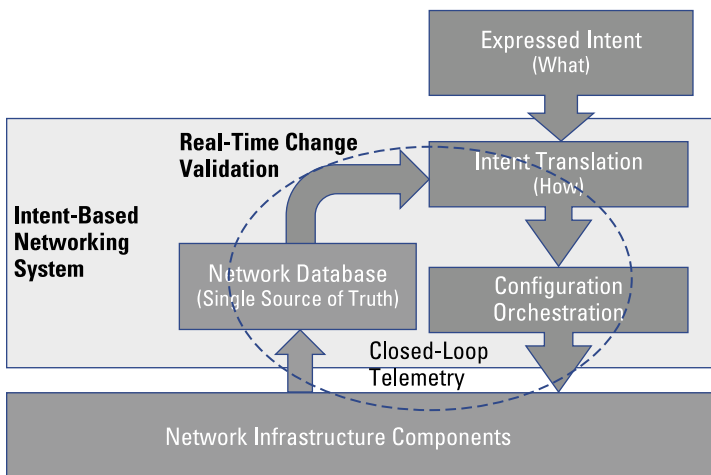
Expressed Intent
(What)

Real-Time Change Validation

Intent Translation
(How)

Intent-Based Networking System

Network Database
(Single Source of Truth)

Configuration Orchestration

Closed-Loop Telemetry

Network Infrastructure Components